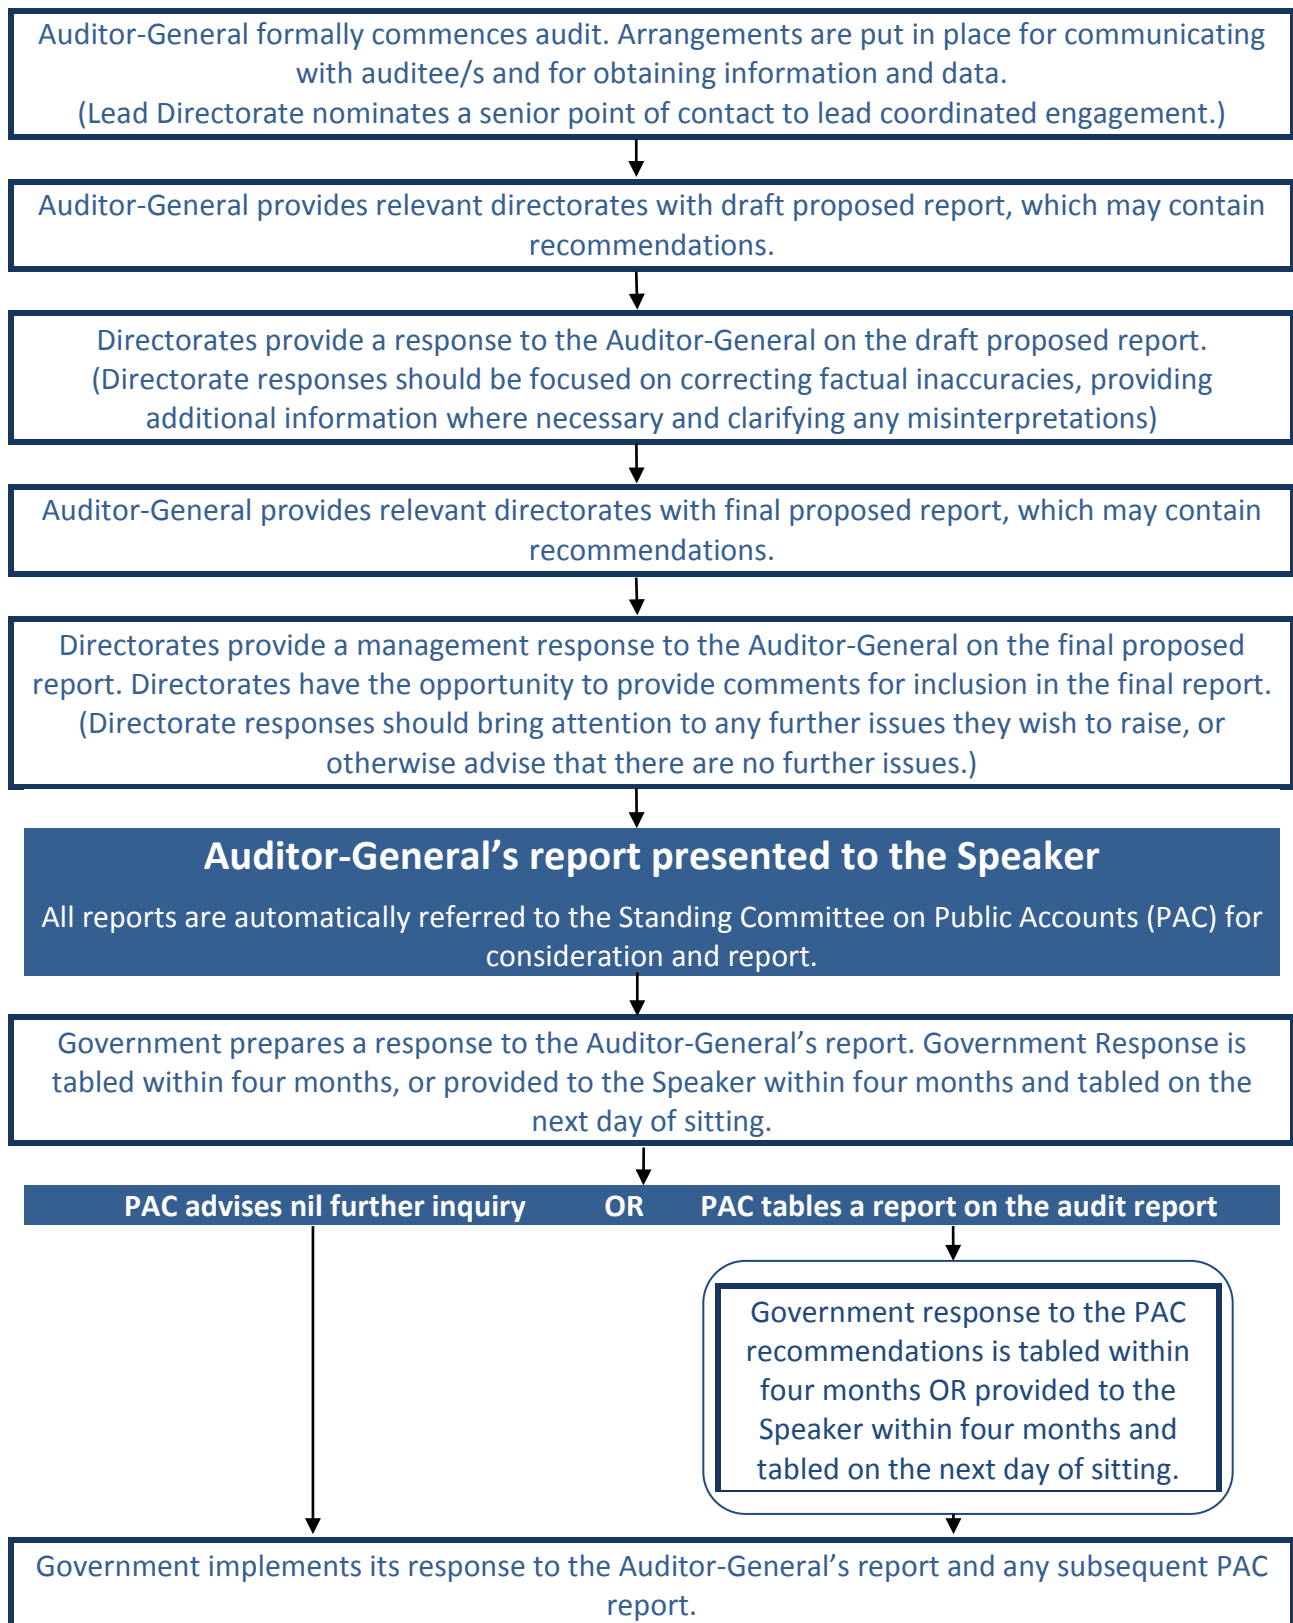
Auditor-General formally commences audit. Arrangements are put in place for communicating with auditee/s and for obtaining information and data.
(Lead Directorate nominates a senior point of contact to lead coordinated engagement.)

Auditor-General provides relevant directorates with draft proposed report, which may contain recommendations.

Directorates provide a response to the Auditor-General on the draft proposed report. (Directorate responses should be focused on correcting factual inaccuracies, providing additional information where necessary and clarifying any misinterpretations)

Auditor-General provides relevant directorates with final proposed report, which may contain recommendations.

Directorates provide a management response to the Auditor-General on the final proposed report. Directorates have the opportunity to provide comments for inclusion in the final report. (Directorate responses should bring attention to any further issues they wish to raise, or otherwise advise that there are no further issues.)

Auditor-General's report presented to the Speaker

All reports are automatically referred to the Standing Committee on Public Accounts (PAC) for consideration and report.

Government prepares a response to the Auditor-General's report. Government Response is tabled within four months, or provided to the Speaker within four months and tabled on the next day of sitting.

PAC advises nil further inquiry OR PAC tables a report on the audit report

Government response to the PAC recommendations is tabled within four months OR provided to the Speaker within four months and tabled on the next day of sitting.

Government implements its response to the Auditor-General's report and any subsequent PAC report.